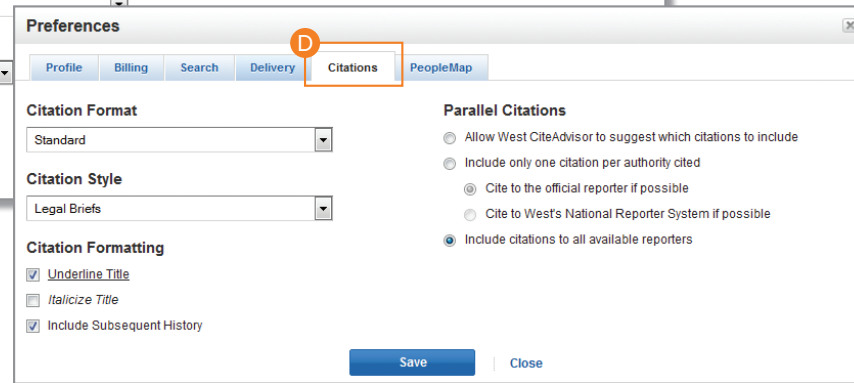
Preferences

D

Profile | Billing | Search | Delivery | Citations | PeopleMap

Citation Format

Standard

Citation Style

Legal Briefs

Citation Formatting

Underline Title

Italicize Title

Include Subsequent History

Parallel Citations

Allow West CiteAdvisor to suggest which citations to include

Include only one citation per authority cited

Cite to the official reporter if possible

Cite to West's National Reporter System if possible

Include citations to all available reporters

Save | Close